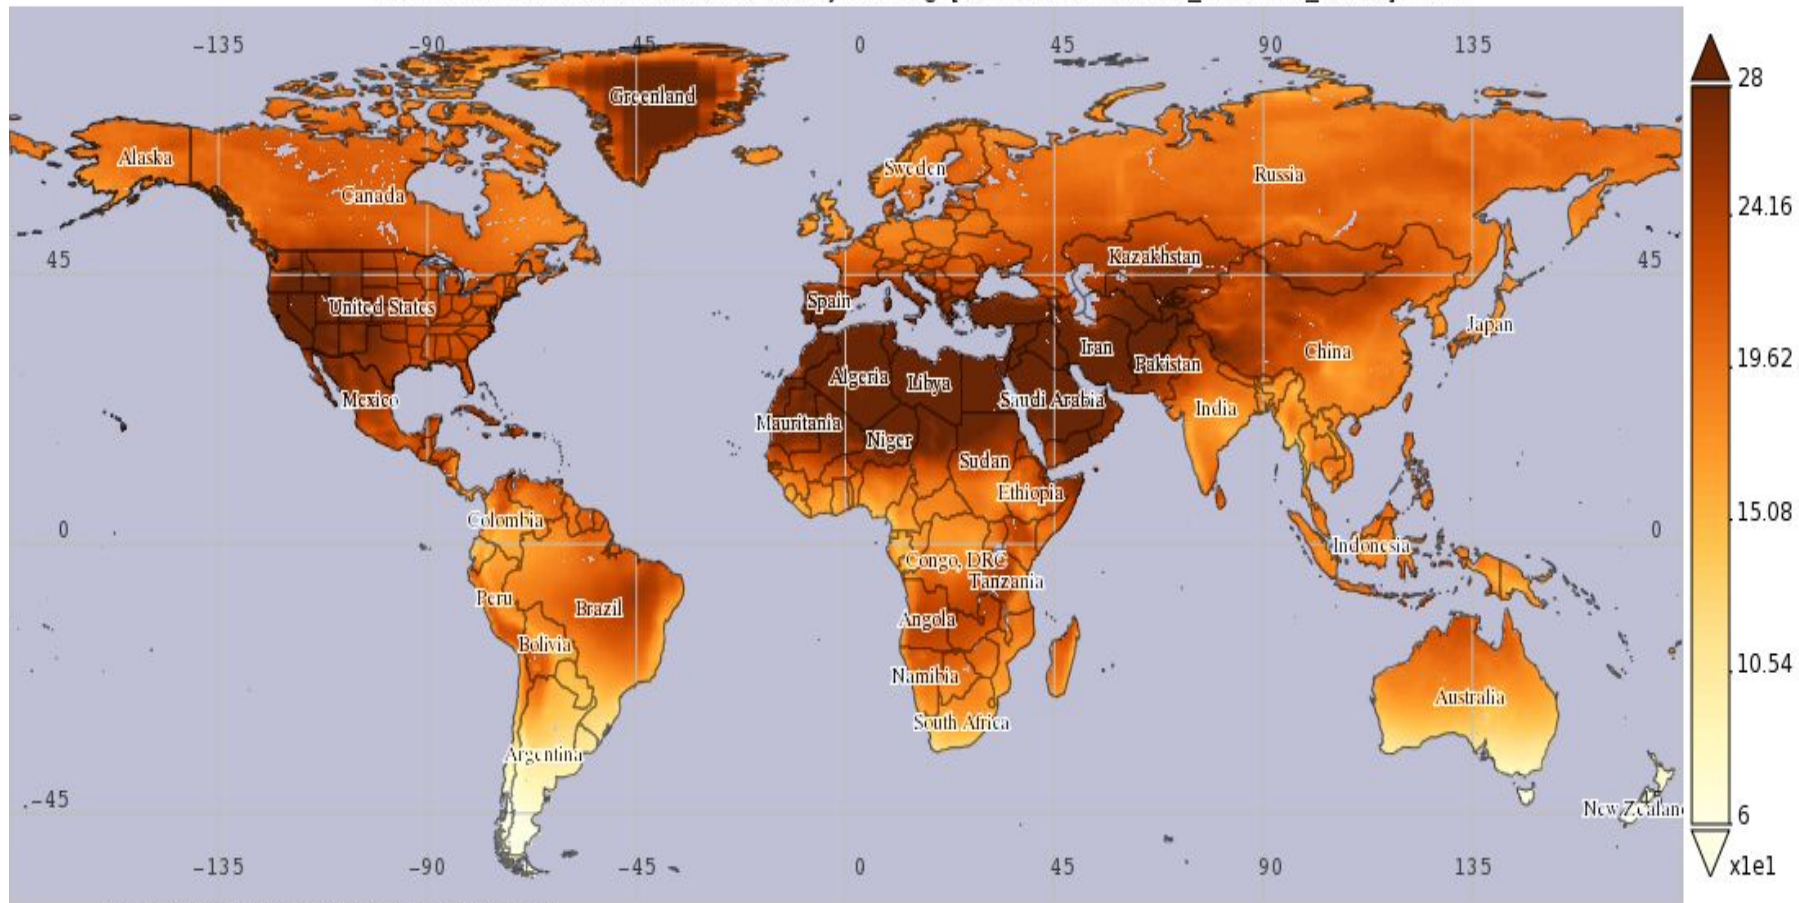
-135
-90
-45
0
45
90
135
45
0
-45
-135
-90
-45
0
45
90
135
45
0
Greenland
Alaska
Canada
Sweden
Russia
Kazakhstan
United States
Spain
Japan
Iran
Pakistan
China
Algeria
Libya
Mexico
Saudi Arabia
India
Mauritania
Niger
Sudan
Ethiopia
Colombia
Indonesia
Congo, DRC
Tanzania
Peru
Brazil
Angola
Bolivia
Namibia
Australia
South Africa
Argentina
New Zealand
28
24.16
19.62
15.08
10.54
6
x1e1